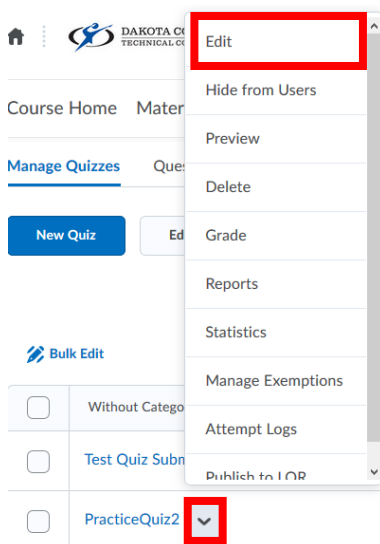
DAKOTA C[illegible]
TECHNICAL C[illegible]

Course Home
Mater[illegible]

Manage Quizzes
Ques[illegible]

New Quiz
Ed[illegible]

Bulk Edit

Without Catego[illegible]

Test Quiz Subm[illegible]

PracticeQuiz2

Edit
Hide from Users
Preview
Delete
Grade
Reports
Statistics
Manage Exemptions
Attempt Logs
Publish to LOR